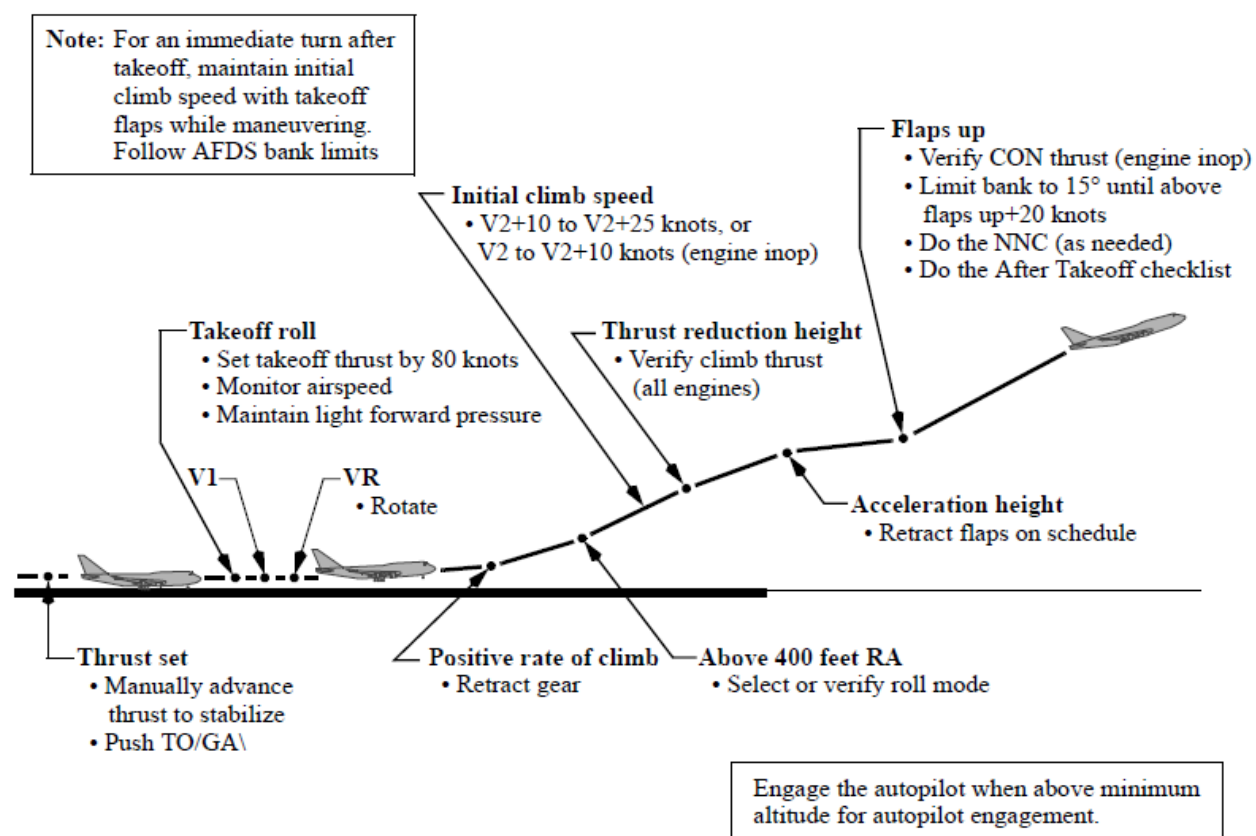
Note: For an immediate turn after takeoff, maintain initial climb speed with takeoff flaps while maneuvering. Follow AFDS bank limits

Flaps up
• Verify CON thrust (engine inop)
• Limit bank to 15° until above flaps up+20 knots
• Do the NNC (as needed)
• Do the After Takeoff checklist

Initial climb speed
• V2+10 to V2+25 knots, or V2 to V2+10 knots (engine inop)

Takeoff roll
• Set takeoff thrust by 80 knots
• Monitor airspeed
• Maintain light forward pressure

Thrust reduction height
• Verify climb thrust (all engines)

V1

VR
• Rotate

Acceleration height
• Retract flaps on schedule

Thrust set
• Manually advance thrust to stabilize
• Push TO/GA\

Positive rate of climb
• Retract gear

Above 400 feet RA
• Select or verify roll mode

Engage the autopilot when above minimum altitude for autopilot engagement.